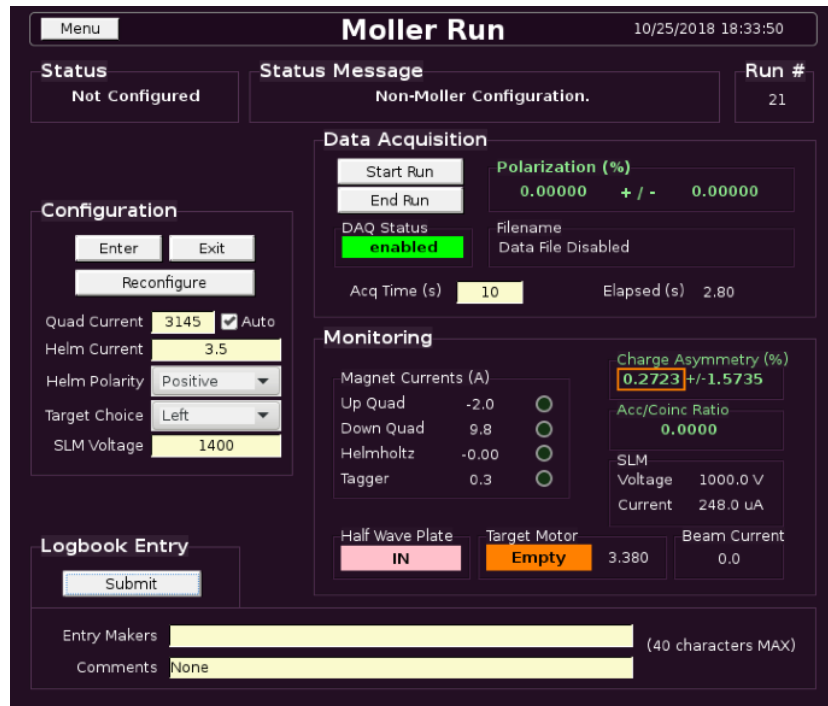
Menu
Moller Run
10/25/2018 18:33:50

Status
Not Configured

Status Message
Non-Moller Configuration.

Run #
21

Data Acquisition
Start Run
End Run
Polarization (%)
0.00000 + / - 0.00000
DAQ Status
enabled
Filename
Data File Disabled
Acq Time (s) 10
Elapsed (s) 2.80

Configuration
Enter
Exit
Reconfigure
Quad Current 3145 Auto
Helm Current 3.5
Helm Polarity Positive
Target Choice Left
SLM Voltage 1400

Monitoring
Magnet Currents (A)
Up Quad -2.0
Down Quad 9.8
Helmholtz -0.00
Tagger 0.3
Charge Asymmetry (%)
0.2723 +/-1.5735
Acc/Coinc Ratio
0.0000
SLM
Voltage 1000.0 V
Current 248.0 uA
Half Wave Plate
IN
Target Motor
Empty 3.380
Beam Current
0.0

Logbook Entry
Submit

Entry Makers
(40 characters MAX)
Comments None